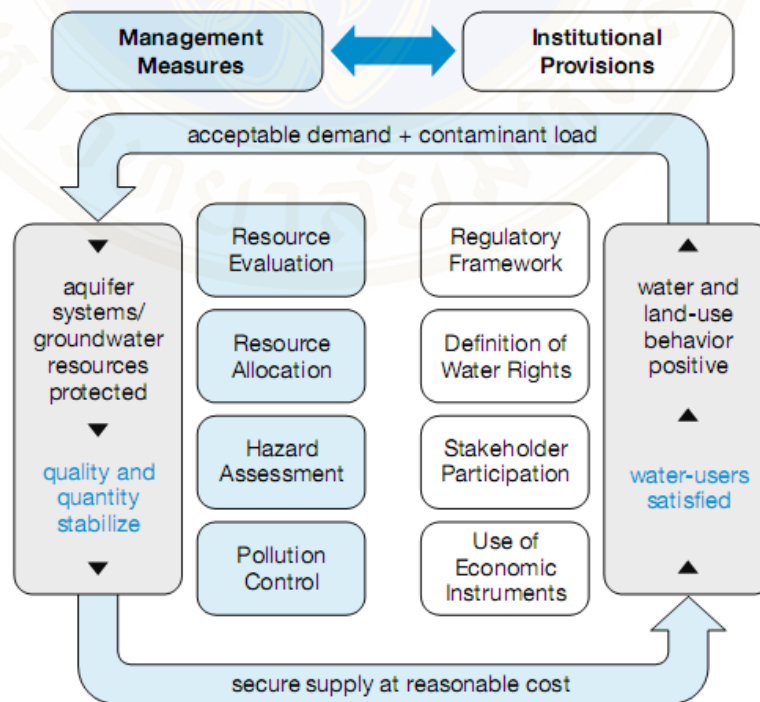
Management Measures

Institutional Provisions

acceptable demand + contaminant load

aquifer systems/ groundwater resources protected

quality and quantity stabilize

Resource Evaluation

Resource Allocation

Hazard Assessment

Pollution Control

Regulatory Framework

Definition of Water Rights

Stakeholder Participation

Use of Economic Instruments

water and land-use behavior positive

water-users satisfied

secure supply at reasonable cost